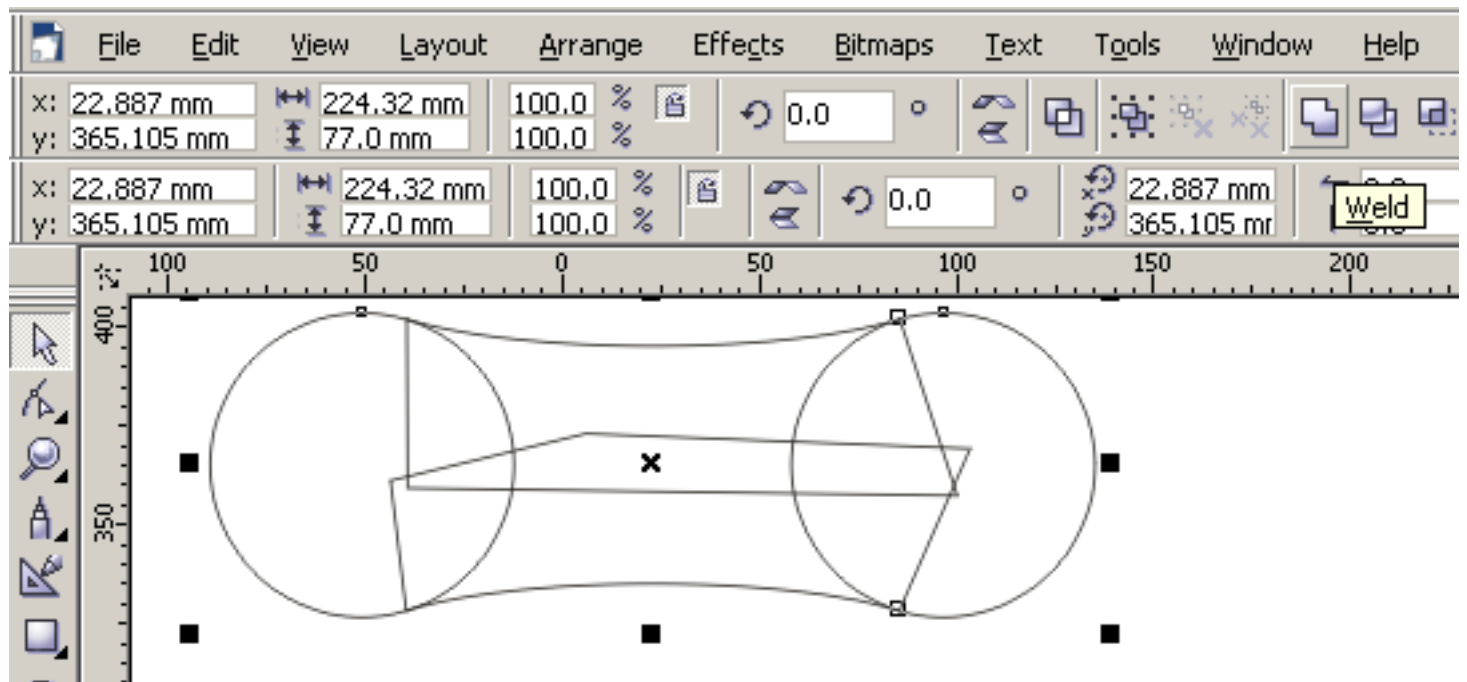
File Edit View Layout Arrange Effects Bitmaps Text Tools Window Help

x: 22.887 mm
y: 365.105 mm
224.32 mm
77.0 mm
100.0 %
100.0 %
0.0 °

x: 22.887 mm
y: 365.105 mm
224.32 mm
77.0 mm
100.0 %
100.0 %
0.0 °
22.887 mm
365.105 mr
Weld

100 50 0 50 100 150 200
400
350